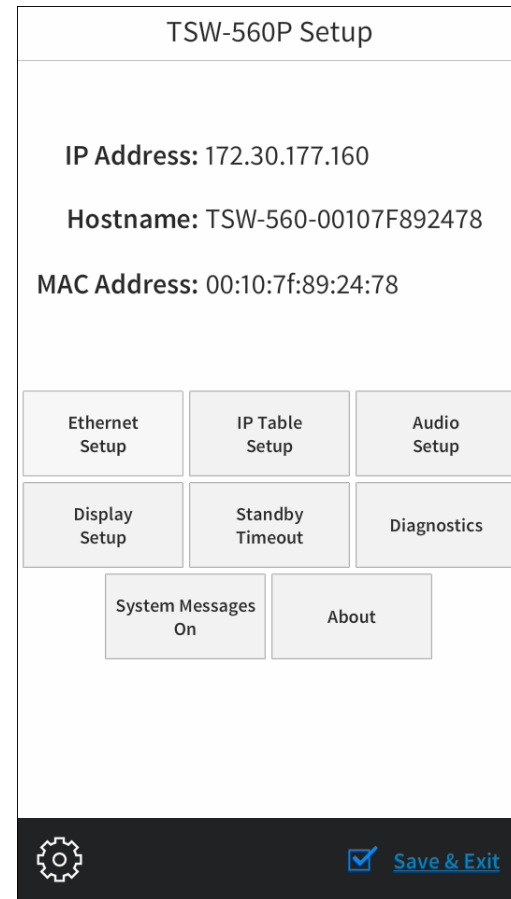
TSW-560P Setup

IP Address: 172.30.177.160

Hostname: TSW-560-00107F892478

MAC Address: 00:10:7f:89:24:78

Ethernet Setup

IP Table Setup

Audio Setup

Display Setup

Standby Timeout

Diagnostics

System Messages On

About

Save & Exit